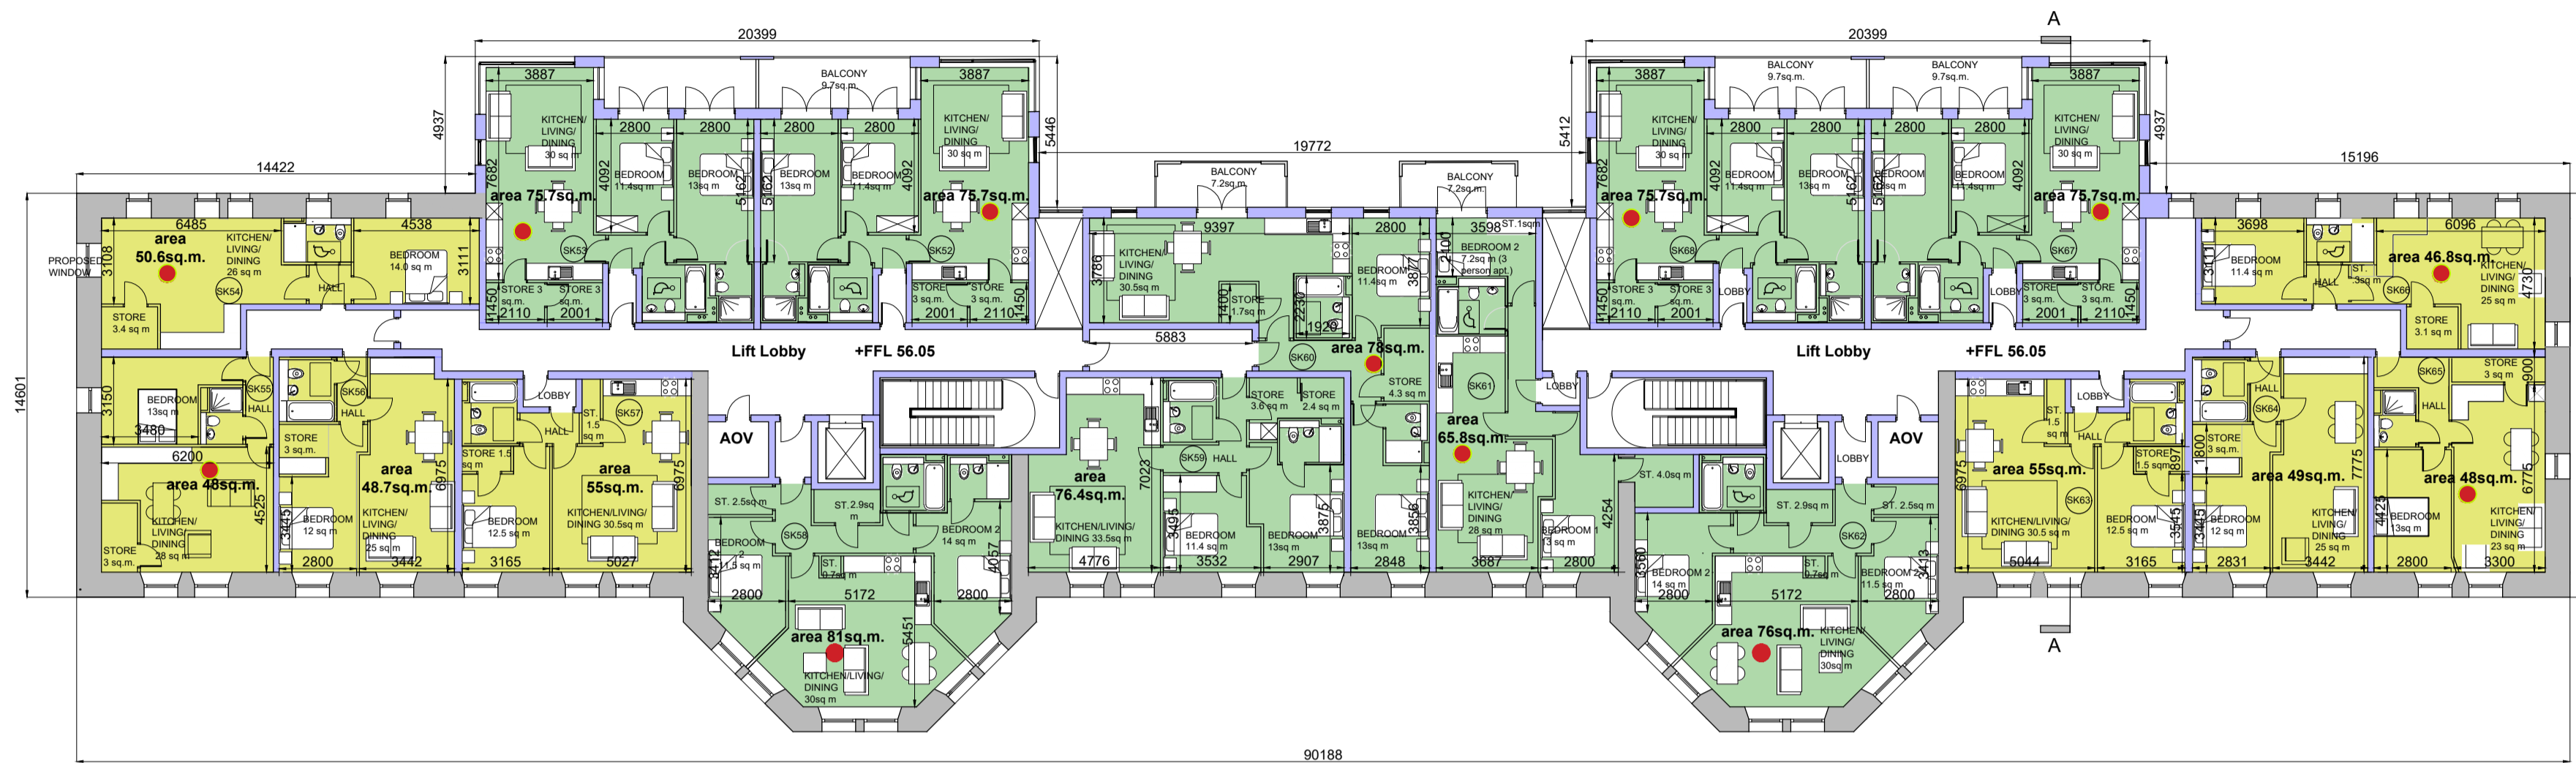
20399
20399
A
BALCONY 9.7sq.m.
BALCONY 9.7sq.m.
BALCONY 9.7sq.m.
3887
3887
3887
3887
4937
5446
5412
4937
KITCHEN/ LIVING/ DINING 30 sq m
KITCHEN/ LIVING/ DINING 30 sq m
KITCHEN/ LIVING/ DINING 30 sq m
KITCHEN/ LIVING/ DINING 30 sq m
2800
2800
2800
2800
2800
2800
2800
2800
14422
19772
15196
BEDROOM 11.4sq m
BEDROOM 13sq m
BEDROOM 13sq m
BEDROOM 11.4sq m
BEDROOM 11.4sq m
BEDROOM 13sq m
BEDROOM 11.4sq m
BEDROOM 11.4sq m
BALCONY 7.2sq m
BALCONY 7.2sq m
4092
4092
4092
4092
5162
5162
5162
5162
7682
7682
area 75.7sq.m.
area 75.7sq.m.
area 75.7sq.m.
area 75.7sq.m.
6485
4538
9397
2800
3598
ST. 1sqm
3698
6096
area 50.6sq.m.
KITCHEN/ LIVING/ DINING 26 sq m
BEDROOM 14.0 sq m
PROPOSED WINDOW
3108
3111
HALL
SK54
STORE 3.4 sq m
SK53
SK52
STORE 3 sq.m.
STORE 3 sq.m.
STORE 3 sq.m.
STORE 3 sq.m.
1450
2110
2001
2001
2110
1450
KITCHEN/ LIVING/ DINING 30.5sq m
3786
1400
STORE 1.7sq m
2230
1920
BEDROOM 11.4sq m
3877
BEDROOM 2 7.2sq m (3 person apt.)
2100
SK68
SK67
STORE 3 sq.m.
STORE 3 sq.m.
STORE 3 sq.m.
STORE 3 sq.m.
1450
2110
2001
2001
2110
1450
LOBBY
LOBBY
BEDROOM 11.4 sq m
3411
ST. 3sq m
HALL
SK66
area 46.8sq.m.
KITCHEN/ LIVING/ DINING 25 sq m
4730
STORE 3.1 sq m
5883
Lift Lobby
+FFL 56.05
SK60
area 78sq.m.
STORE 4.3 sq m
Lift Lobby
+FFL 56.05
3150
BEDROOM 13sq m
3480
SK55
HALL
SK56
HALL
LOBBY
SK57
ST. 1.5 sq m
HALL
STORE 3.6 sq m
STORE 2.4 sq m
SK61
area 65.8sq.m.
LOBBY
STORE 3 sq m
900
SK65
HALL
SK64
HALL
STORE 3 sq.m.
LOBBY
ST. 1.5 sq m
HALL
6200
STORE 3 sq.m.
area 48.7sq.m.
6975
STORE 1.5 sq m
area 55sq.m.
6975
AOV
AOV
area 76.4sq.m.
7023
SK59
HALL
LOBBY
STORE 3 sq.m.
1800
STORE 1.5 sqm
2897
area 55sq.m.
6975
area 49sq.m.
7775
area 48sq.m.
6775
area 48sq.m.
4525
KITCHEN/ LIVING/ DINING 28 sq m
STORE 3 sq.m.
3445
BEDROOM 12 sq m
2800
KITCHEN/ LIVING/ DINING 25 sq m
3442
BEDROOM 12.5 sq m
3165
KITCHEN/LIVING/ DINING 30.5sq m
5027
ST. 2.5sq m
SK58
ST. 2.9sq m
BEDROOM 2 14 sq m
BEDROOM 2 11.5 sq m
3412
ST. 0.7sq m
4057
2800
5172
2800
KITCHEN/LIVING/ DINING 33.5sq m
4776
3495
BEDROOM 11.4 sq m
3532
BEDROOM 13sq m
3875
2907
BEDROOM 13sq m
3856
2848
KITCHEN/ LIVING/ DINING 28 sq m
3687
BEDROOM 13 sq m
4254
2800
ST. 4.0sq m
ST. 2.9sq m
SK62
ST. 2.5sq m
BEDROOM 2 14 sq m
3560
2800
ST. 0.7sq m
5172
BEDROOM 2 11.5 sq m
3413
2800
SK63
KITCHEN/LIVING/ DINING 30.5 sq m
5044
BEDROOM 12.5 sq m
3545
3165
3445
BEDROOM 12 sq m
2831
KITCHEN/ LIVING/ DINING 25 sq m
3442
4425
BEDROOM 13sq m
2800
KITCHEN/ LIVING/ DINING 23 sq m
3300
area 81sq.m.
5451
KITCHEN/LIVING/ DINING 30sq m
area 76sq.m.
KITCHEN/ LIVING/ DINING 30sq m
A
14601
90188